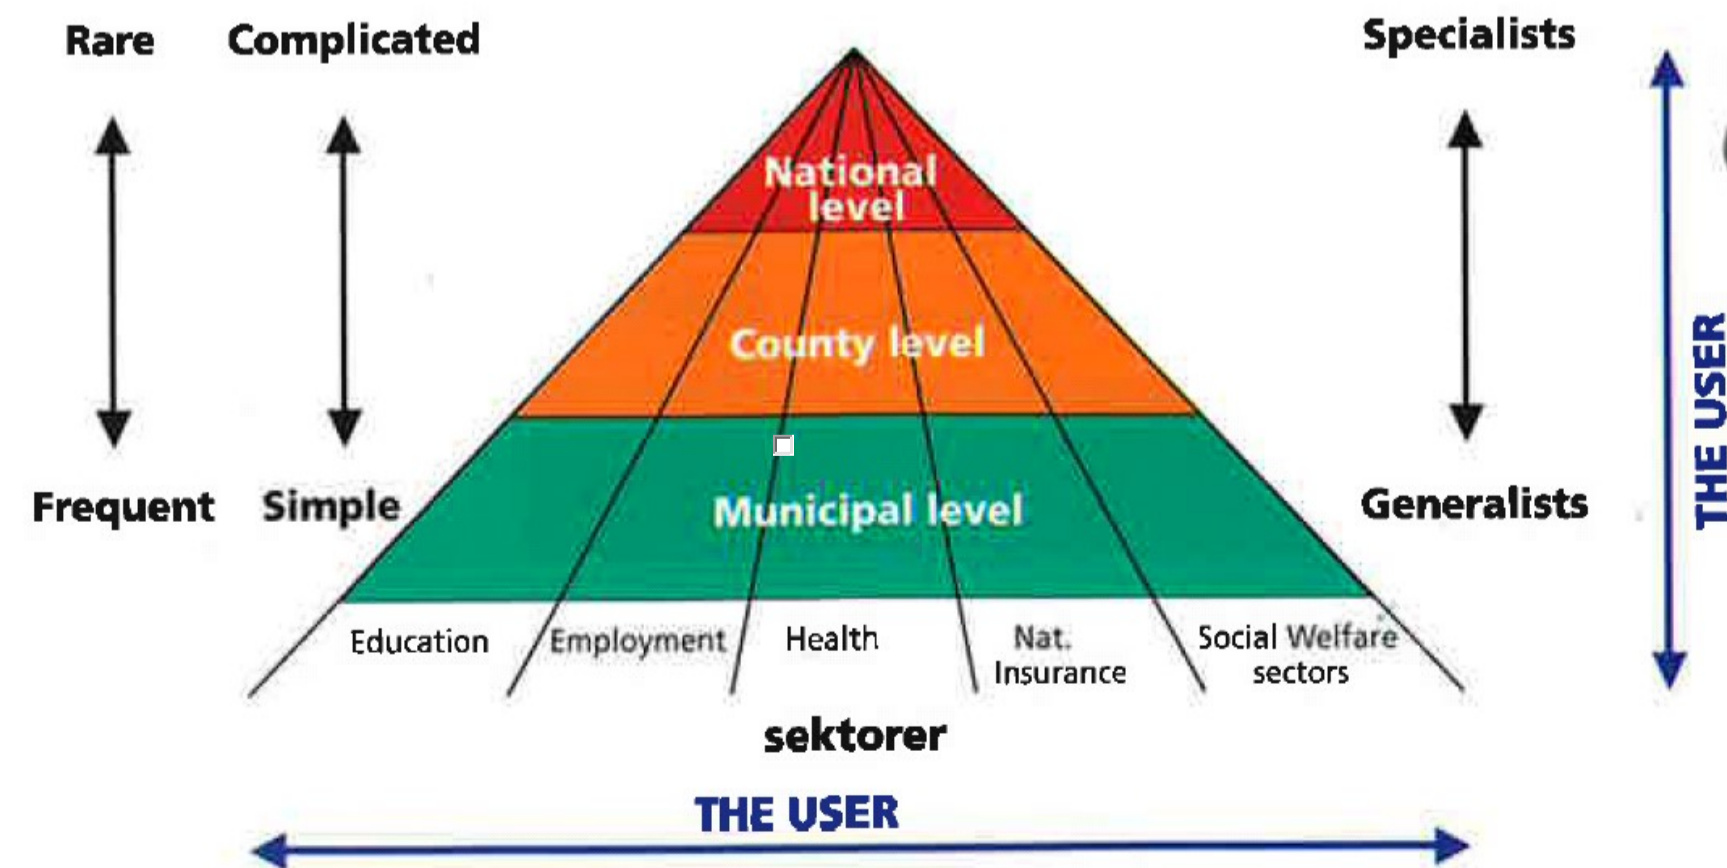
Rare Complicated

Specialists

National level

County level

Municipal level

Frequent Simple

Generalists

THE USER

Education Employment Health Nat. Insurance Social Welfare sectors

sektorer

THE USER